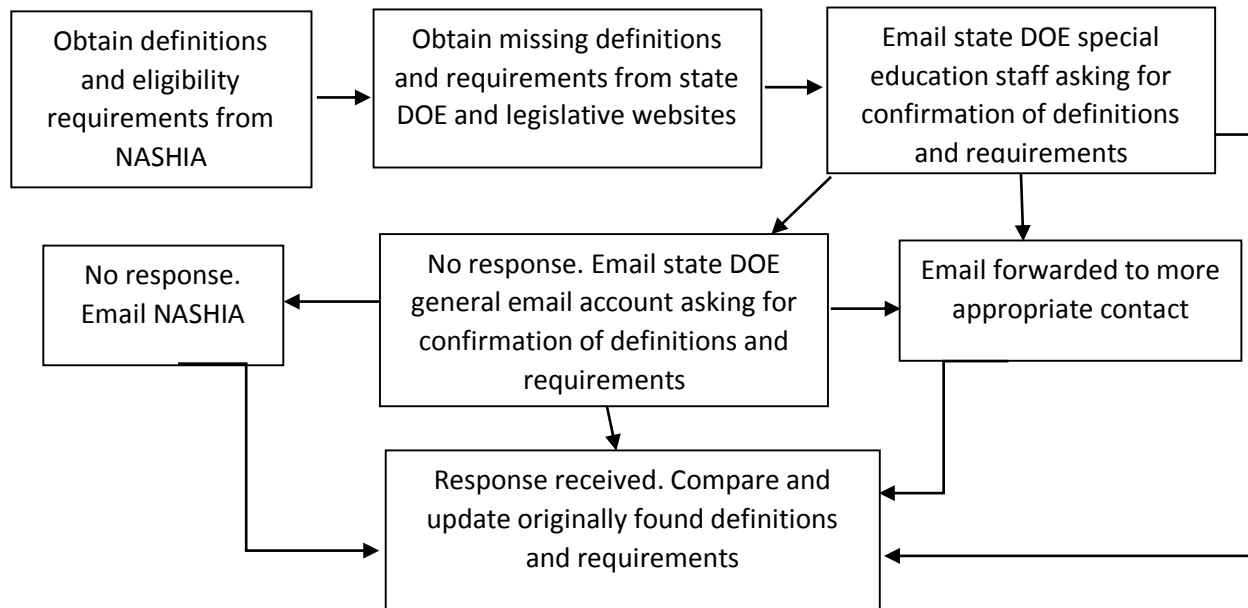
Obtain definitions and eligibility requirements from NASHIA

Obtain missing definitions and requirements from state DOE and legislative websites

Email state DOE special education staff asking for confirmation of definitions and requirements

No response. Email NASHIA

No response. Email state DOE general email account asking for confirmation of definitions and requirements

Email forwarded to more appropriate contact

Response received. Compare and update originally found definitions and requirements